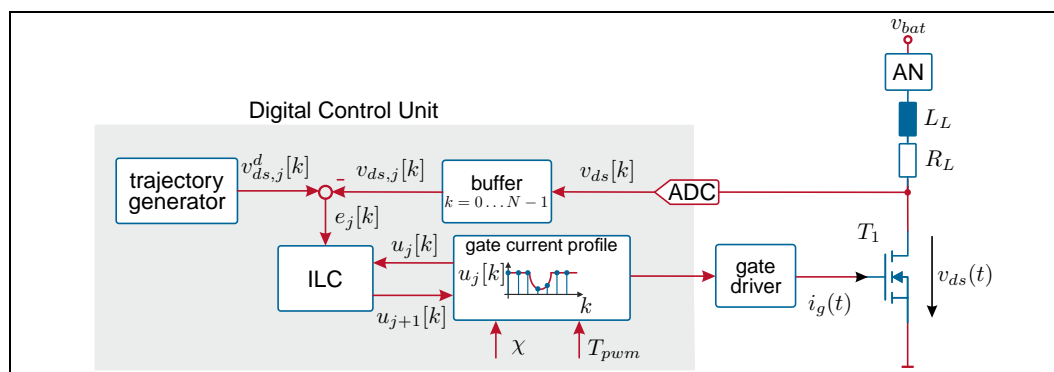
$v_{bat}$

AN

$L_L$

$R_L$

Digital Control Unit

trajectory generator

$v_{ds,j}^d[k]$

$-$

$v_{ds,j}[k]$

buffer

$k = 0 \ldots N-1$

$v_{ds}[k]$

ADC

$e_j[k]$

$u_j[k]$

gate current profile

$u_j[k]$

$k$

ILC

$u_{j+1}[k]$

$\chi$

$T_{pwm}$

gate driver

$i_g(t)$

$T_1$

$v_{ds}(t)$